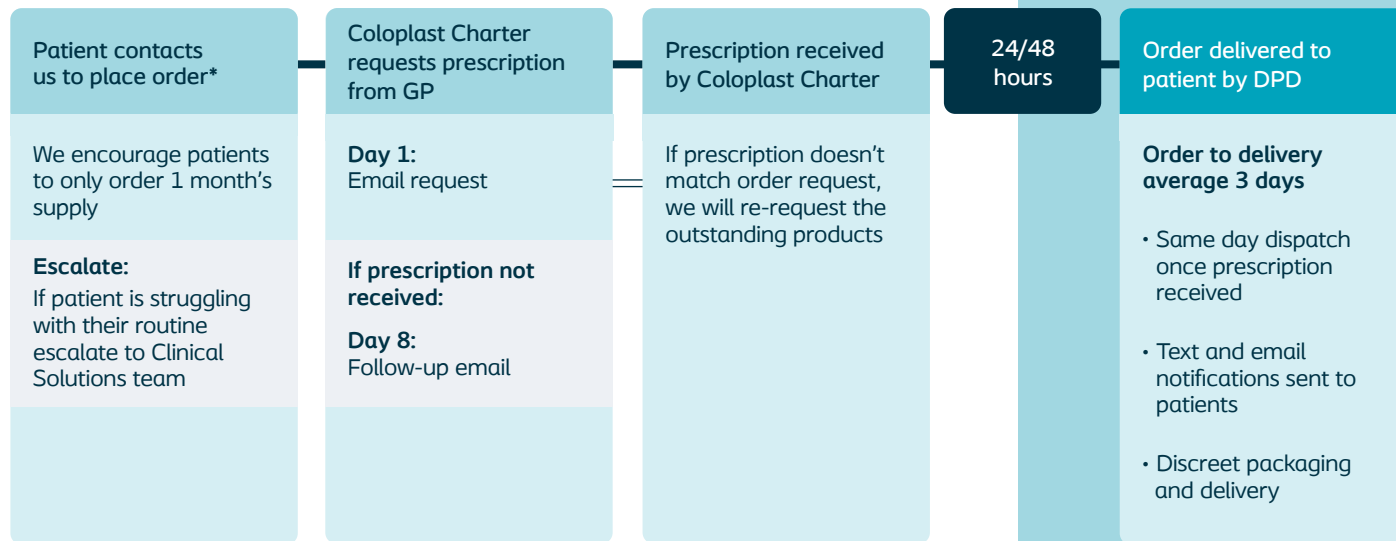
Patient contacts us to place order*

We encourage patients to only order 1 month's supply

Escalate:
If patient is struggling with their routine escalate to Clinical Solutions team

Coloplast Charter requests prescription from GP

Day 1:
Email request

If prescription not received:

Day 8:
Follow-up email

Prescription received by Coloplast Charter

If prescription doesn't match order request, we will re-request the outstanding products

24/48 hours

Order delivered to patient by DPD

Order to delivery average 3 days

• Same day dispatch once prescription received

• Text and email notifications sent to patients

• Discreet packaging and delivery